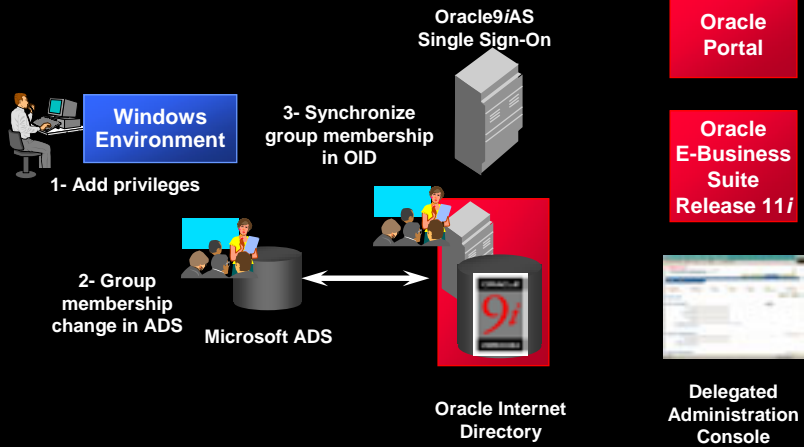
Oracle9iAS
Single Sign-On

Oracle Portal

Windows Environment

1- Add privileges

3- Synchronize group membership in OID

Oracle E-Business Suite Release 11i

2- Group membership change in ADS

Microsoft ADS

ORACLE
9i
DATABASE

Oracle Internet Directory

Delegated Administration Console